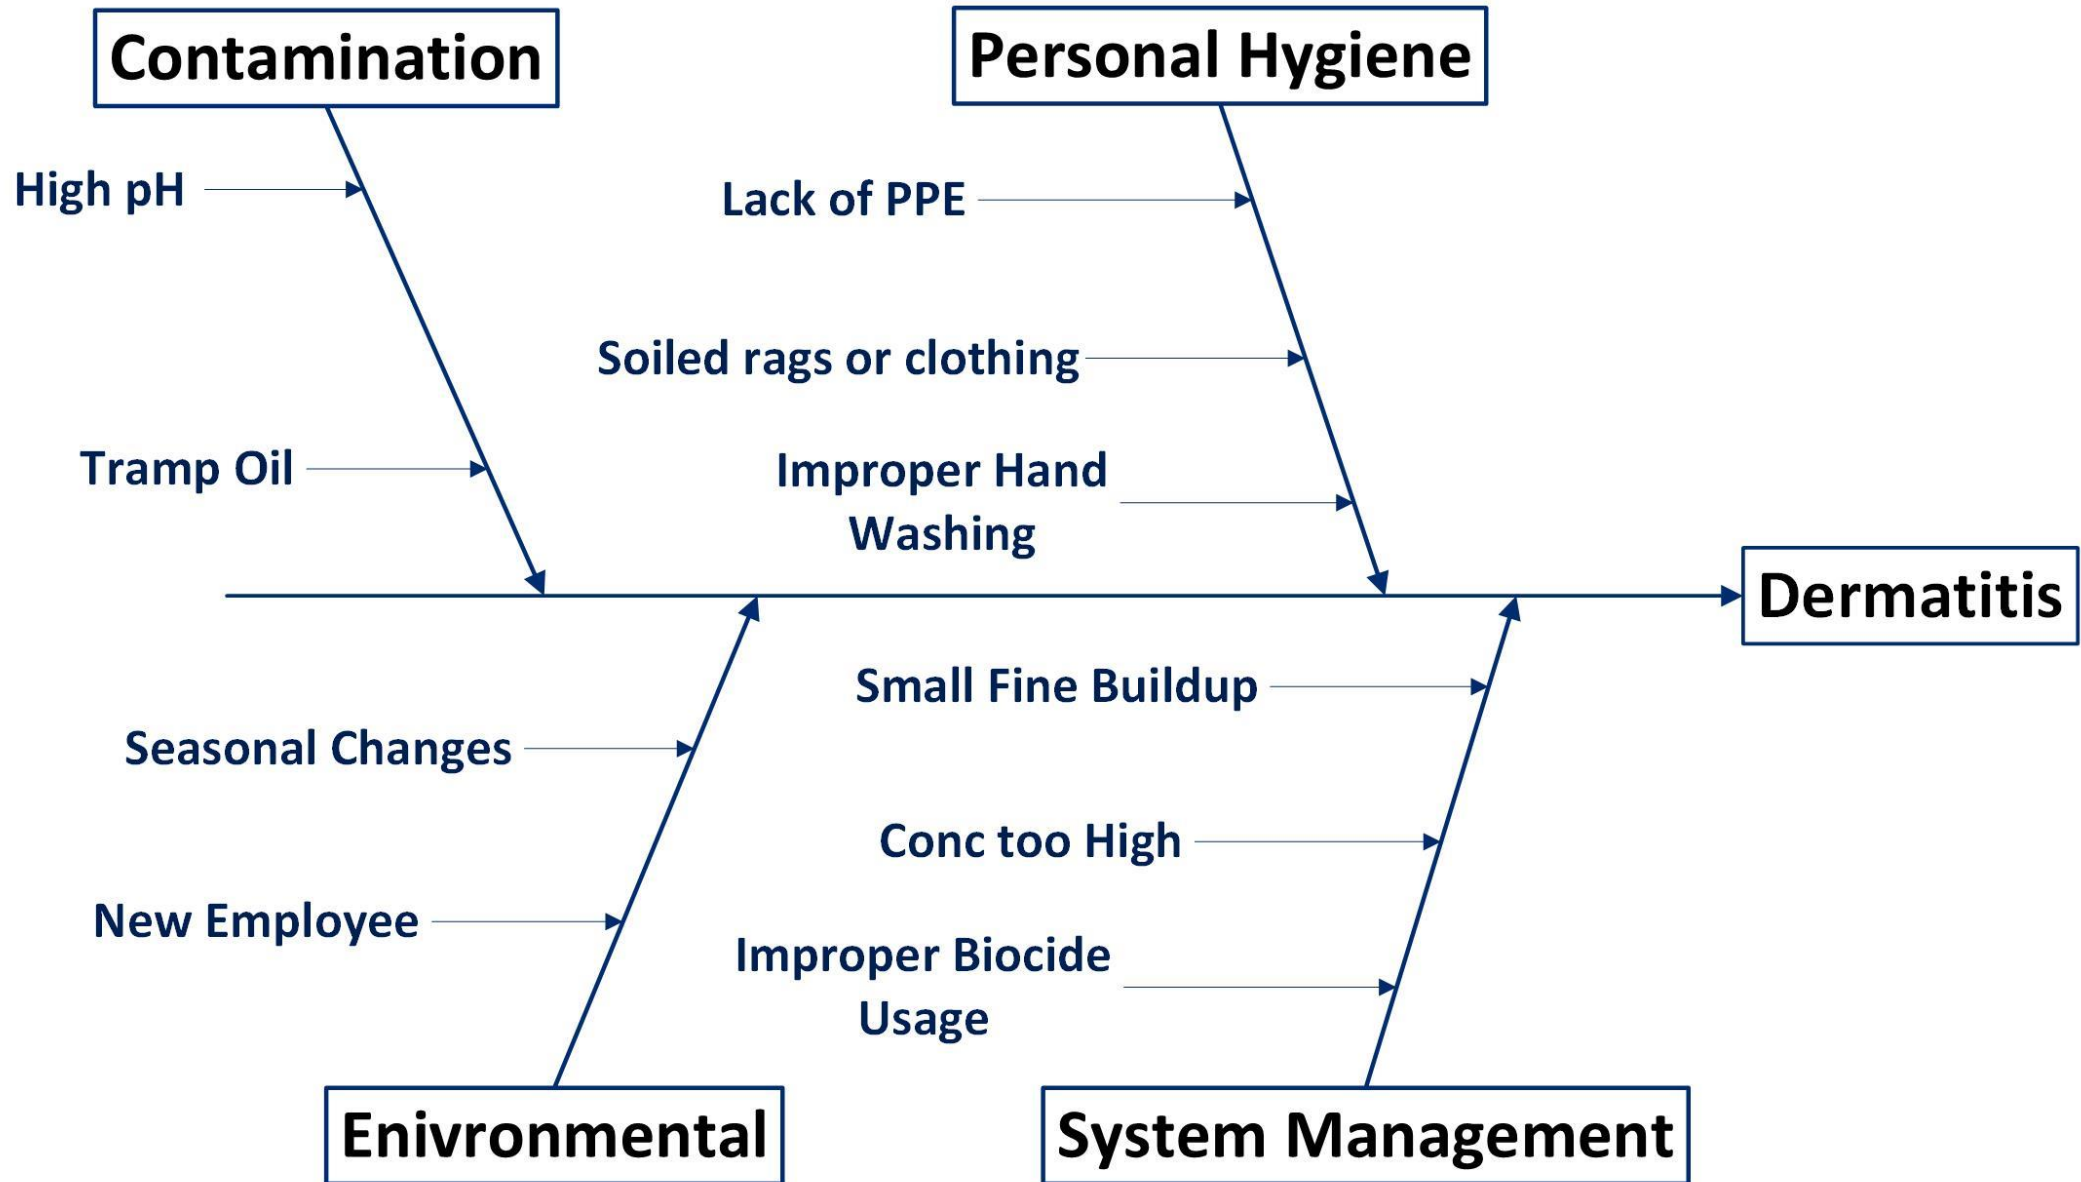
Contamination

Personal Hygiene

High pH

Tramp Oil

Lack of PPE

Soiled rags or clothing

Improper Hand Washing

Dermatitis

Seasonal Changes

New Employee

Small Fine Buildup

Conc too High

Improper Biocide Usage

Enivronmental

System Management